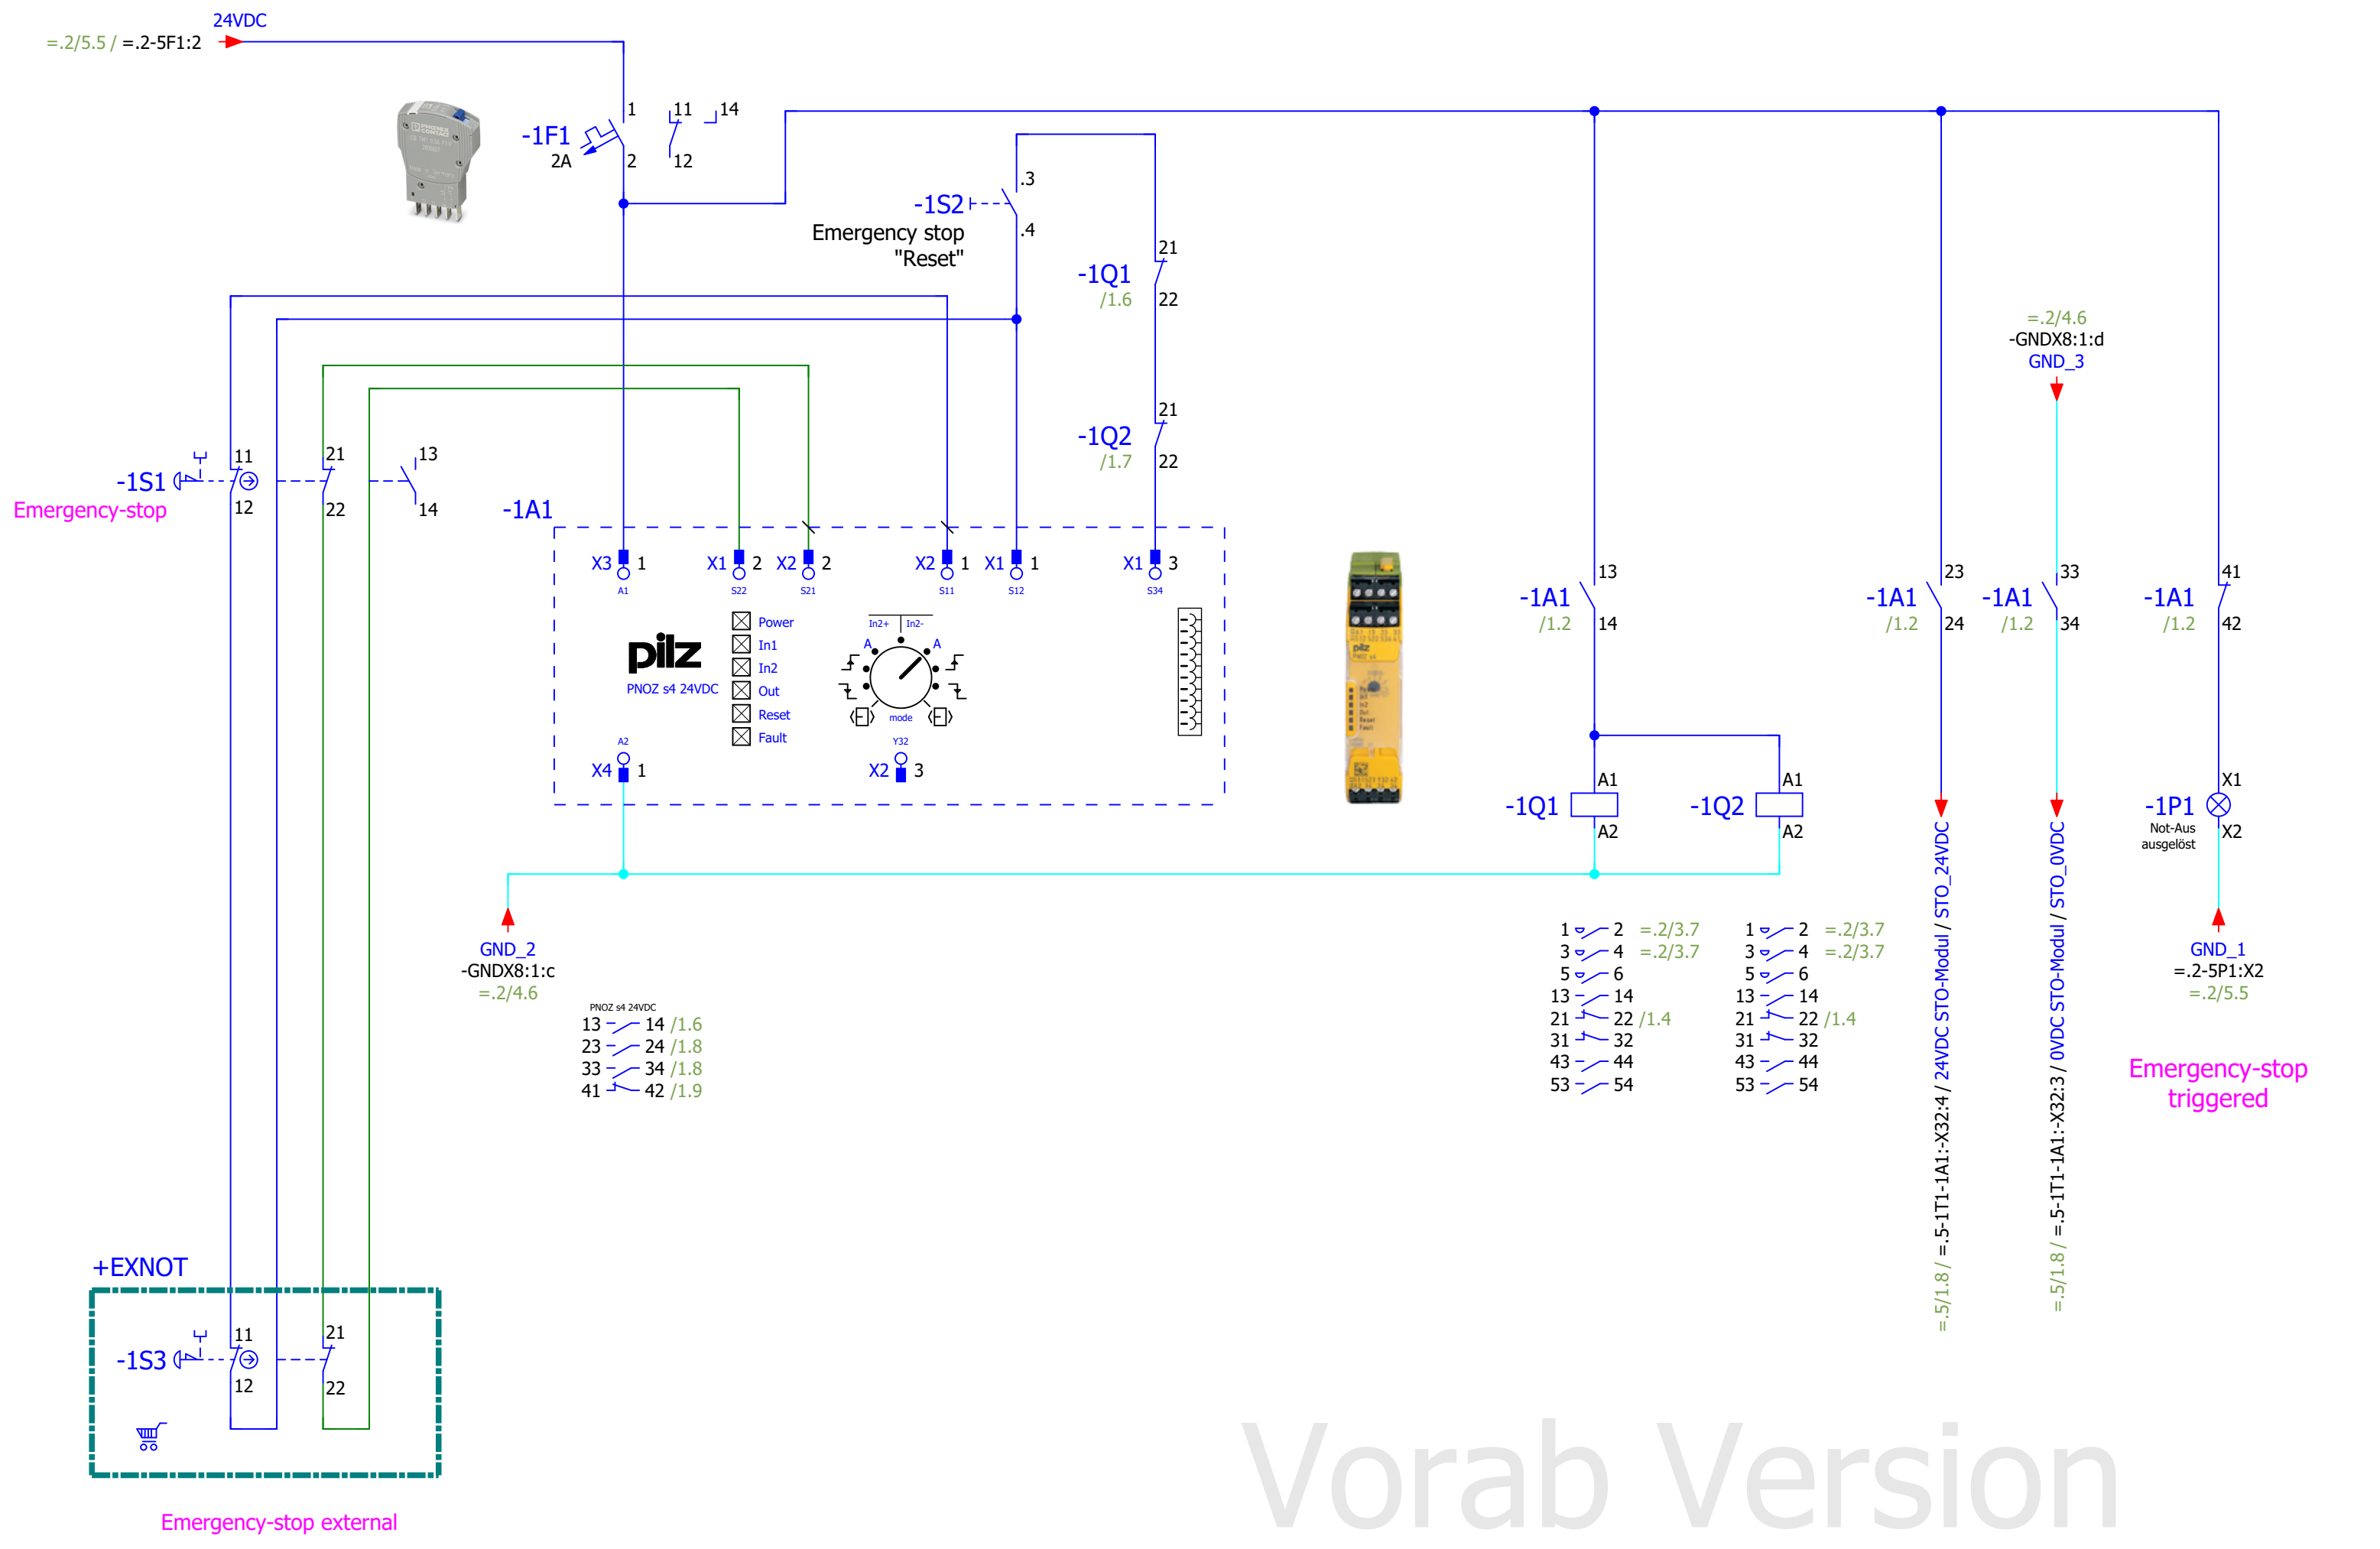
24VDC
=.2/5.5 / =.2-5F1:2

-1F1
2A
1
2
11
12
14

-1S2
Emergency stop
"Reset"
.3
.4

-1Q1
/1.6
21
22

-1Q2
/1.7
21
22

=.2/4.6
-GNDX8:1:d
GND_3

-1S1
Emergency-stop
11
12
21
22
13
14

-1A1
X3 1
A1
X1 2
S22
X2 2
S21
X2 1
S11
X1 1
S12
X1 3
S34

pilz
PNOZ s4 24VDC
Power
In1
In2
Out
Reset
Fault
In2+
In2-
A
A
mode
A2
X4 1
Y32
X2 3

-1A1
/1.2
13
14

-1A1
/1.2
23
24

-1A1
/1.2
33
34

-1A1
/1.2
41
42

-1Q1
A1
A2

-1Q2
A1
A2

-1P1
Not-Aus
ausgelöst
X1
X2

GND_2
-GNDX8:1:c
=.2/4.6

PNOZ s4 24VDC
13 14 /1.6
23 24 /1.8
33 34 /1.8
41 42 /1.9

1 2 =.2/3.7
3 4 =.2/3.7
5 6
13 14
21 22 /1.4
31 32
43 44
53 54

1 2 =.2/3.7
3 4 =.2/3.7
5 6
13 14
21 22 /1.4
31 32
43 44
53 54

=.5/1.8 / =.5-1T1-1A1:-X32:4 / 24VDC STO-Modul / STO_24VDC

=.5/1.8 / =.5-1T1-1A1:-X32:3 / 0VDC STO-Modul / STO_0VDC

GND_1
=.2-5P1:X2
=.2/5.5

Emergency-stop
triggered

+EXNOT
-1S3
11
12
21
22

Emergency-stop external

Vorab Version